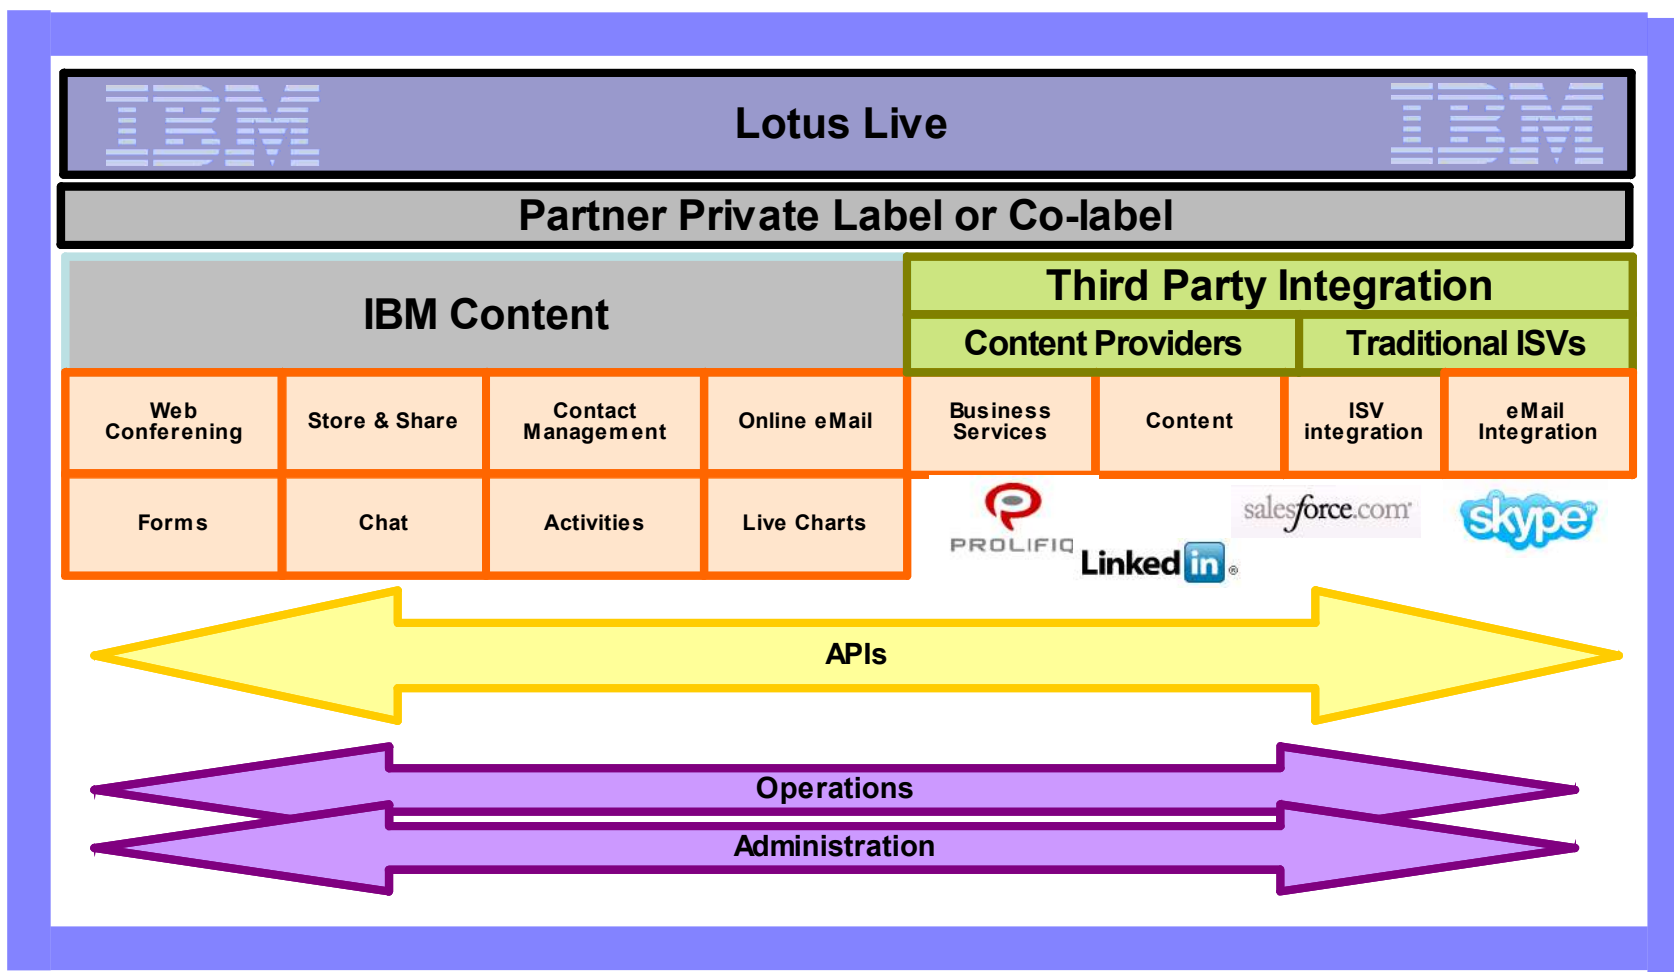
IBM

Lotus Live

IBM

Partner Private Label or Co-label

IBM Content

Third Party Integration

Content Providers

Traditional ISVs

| Web Conferening | Store & Share | Contact Management | Online eMail | Business Services | Content | ISV integration | eMail Integration |
|---|---|---|---|---|---|---|---|
| Forms | Chat | Activities | Live Charts | | | | |

PROLIFIQ

Linked in

salesforce.com

skype

APIs

Operations

Administration